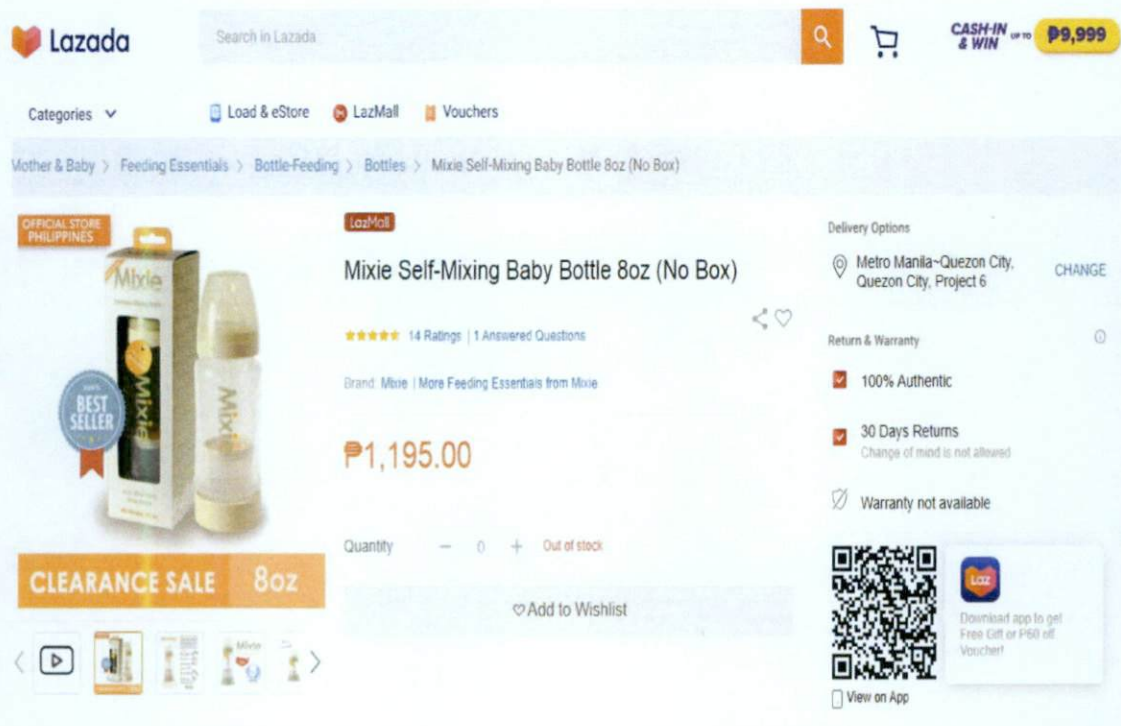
Lazada

Search in Lazada

CASH-IN & WIN UP TO ₱9,999

Categories

Load & eStore

LazMall

Vouchers

Mother & Baby > Feeding Essentials > Bottle-Feeding > Bottles > Mixie Self-Mixing Baby Bottle 8oz (No Box)

OFFICIAL STORE PHILIPPINES

Mixie

100% BEST SELLER

Mixie

Mixie

CLEARANCE SALE 8oz

Mixie

LazMall

Mixie Self-Mixing Baby Bottle 8oz (No Box)

14 Ratings | 1 Answered Questions

Brand: Mixie | More Feeding Essentials from Mixie

₱1,195.00

Quantity − 0 + Out of stock

Add to Wishlist

Delivery Options

Metro Manila~Quezon City, Quezon City, Project 6

CHANGE

Return & Warranty

100% Authentic

30 Days Returns

Change of mind is not allowed

Warranty not available

Laz

Download app to get Free Gift or P60 off Voucher!

View on App